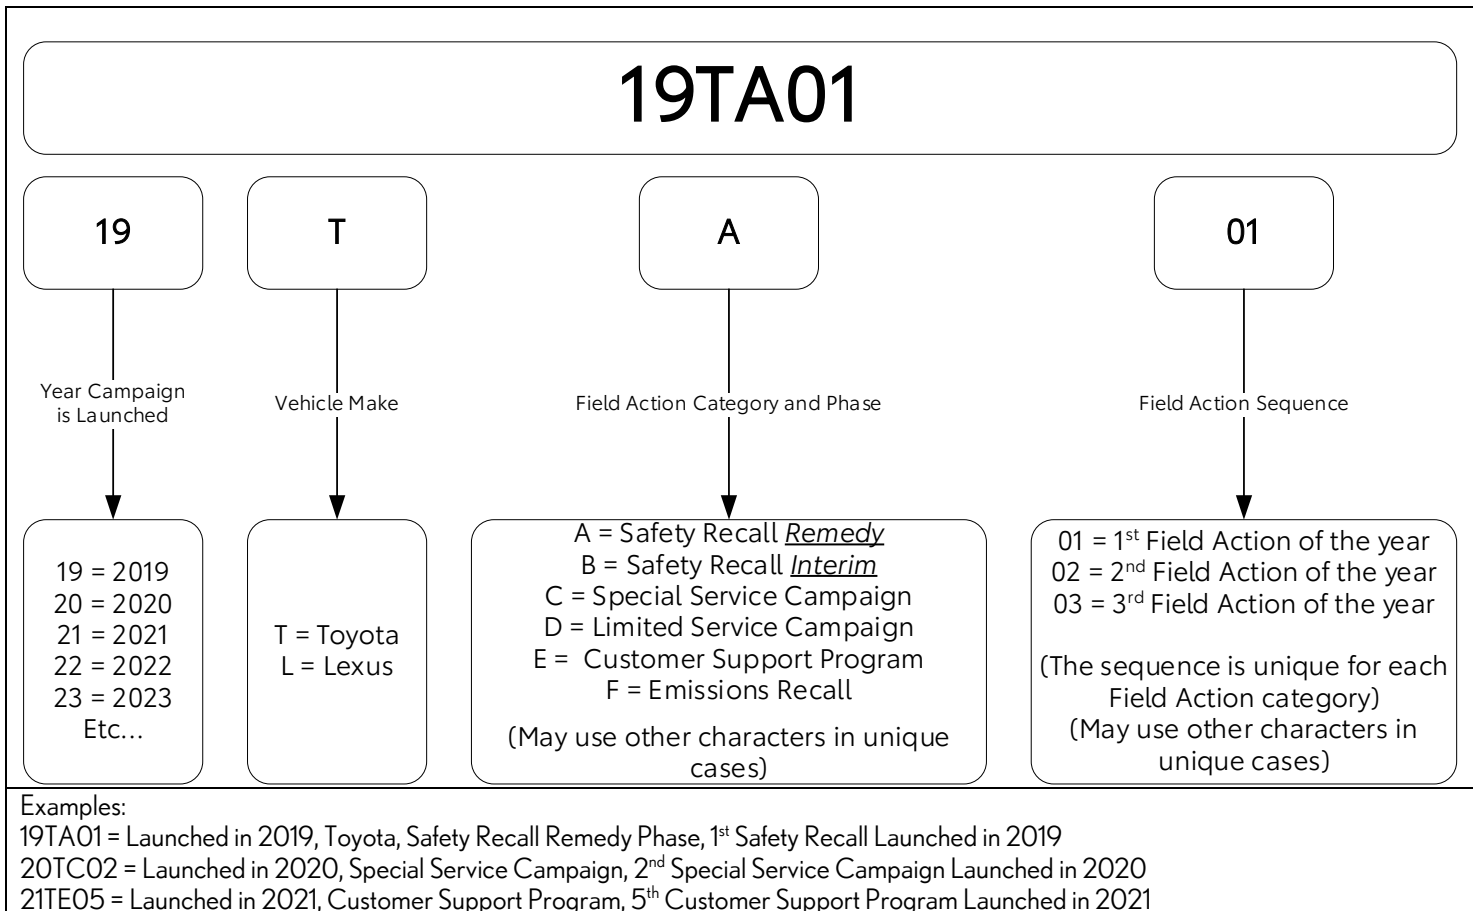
19TA01

19

T

A

01

Year Campaign is Launched

Vehicle Make

Field Action Category and Phase

Field Action Sequence

19 = 2019
20 = 2020
21 = 2021
22 = 2022
23 = 2023
Etc…

T = Toyota
L = Lexus

A = Safety Recall *Remedy*
B = Safety Recall *Interim*
C = Special Service Campaign
D = Limited Service Campaign
E = Customer Support Program
F = Emissions Recall

(May use other characters in unique cases)

01 = 1$^{st}$ Field Action of the year
02 = 2$^{nd}$ Field Action of the year
03 = 3$^{rd}$ Field Action of the year

(The sequence is unique for each Field Action category)
(May use other characters in unique cases)

Examples:
19TA01 = Launched in 2019, Toyota, Safety Recall Remedy Phase, 1$^{st}$ Safety Recall Launched in 2019
20TC02 = Launched in 2020, Special Service Campaign, 2$^{nd}$ Special Service Campaign Launched in 2020
21TE05 = Launched in 2021, Customer Support Program, 5$^{th}$ Customer Support Program Launched in 2021